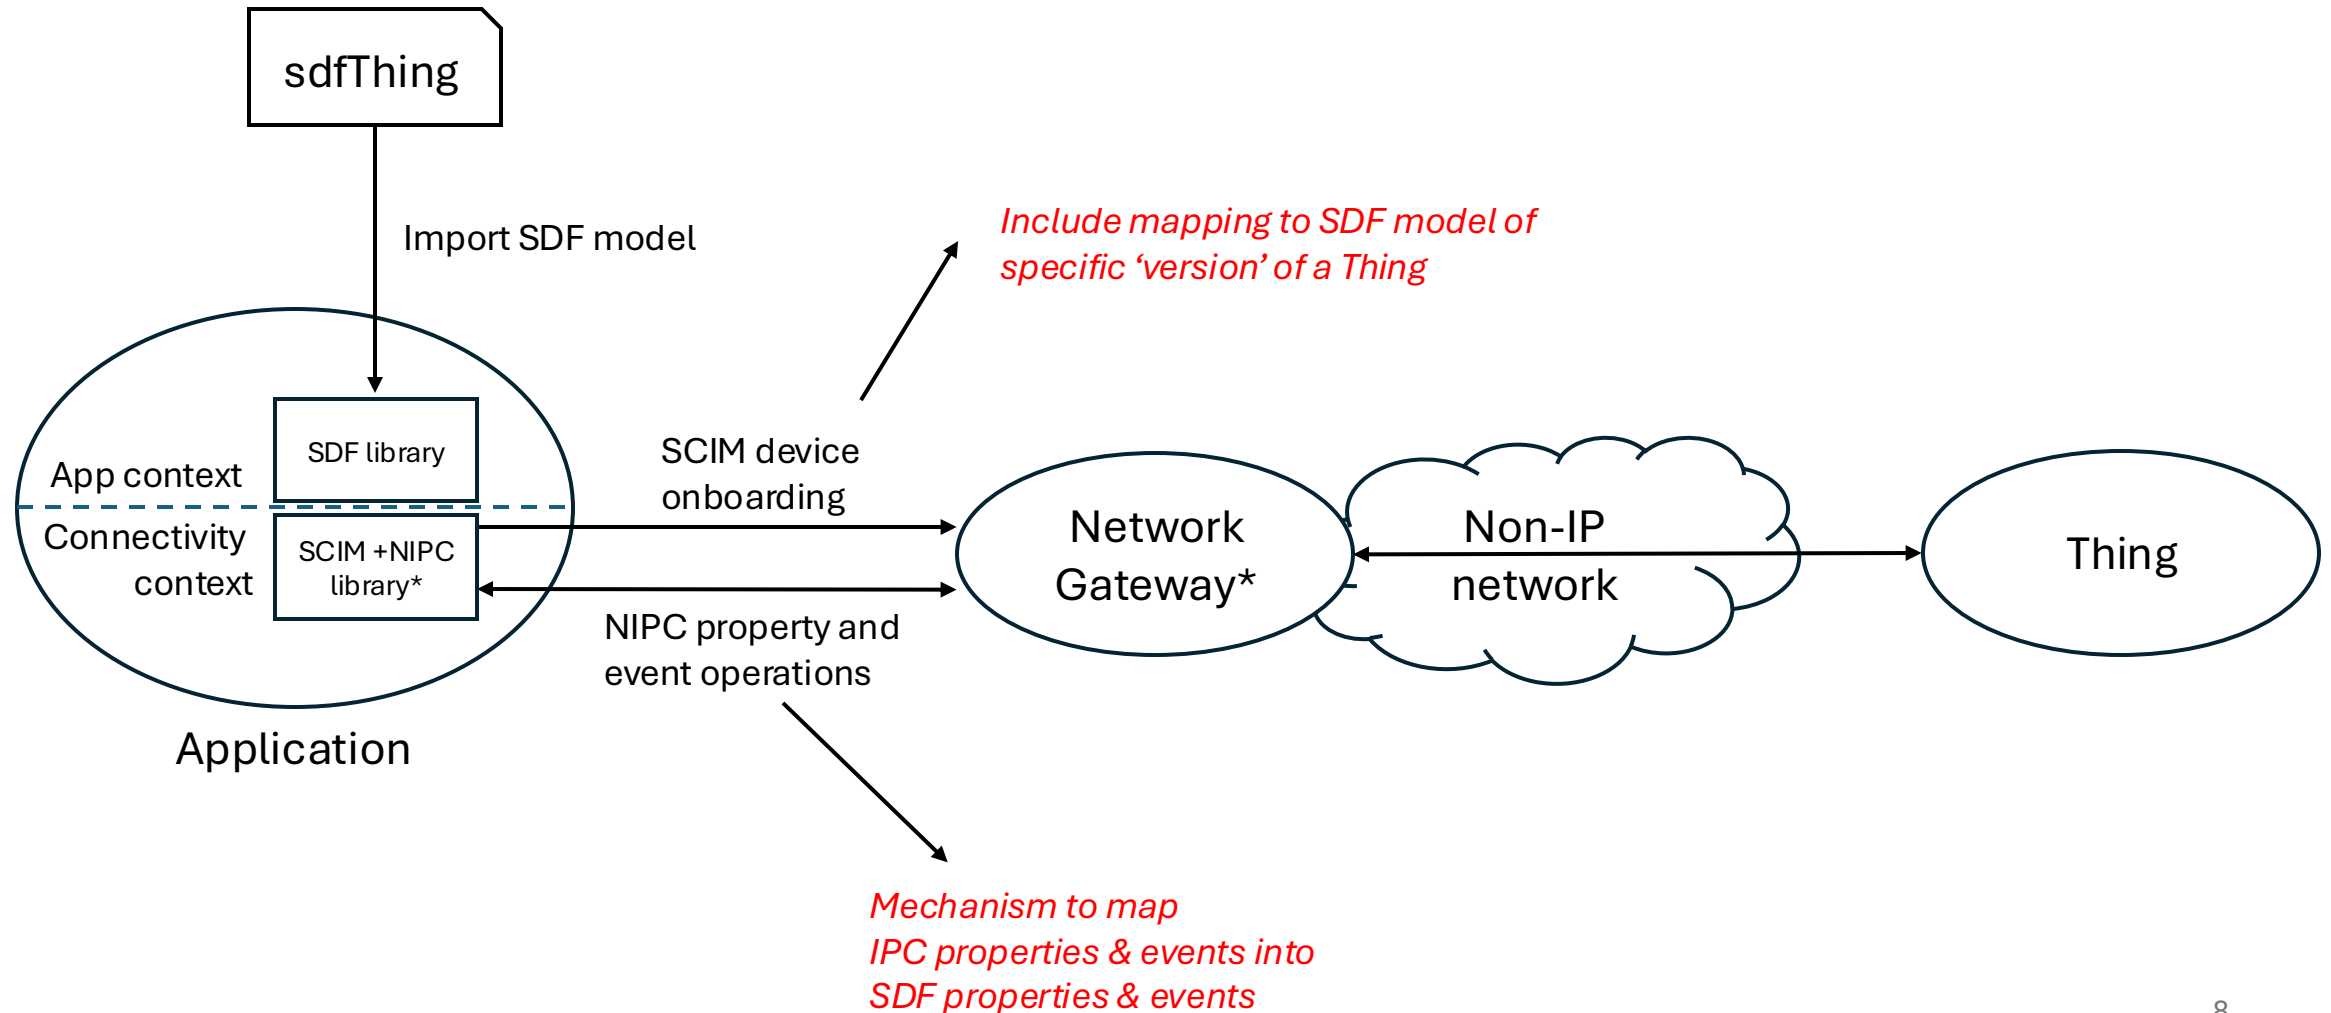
sdfThing

Import SDF model

Include mapping to SDF model of specific ‘version’ of a Thing

SDF library

App context

Connectivity context

SCIM +NIPC library*

SCIM device onboarding

Network Gateway*

Non-IP network

Thing

NIPC property and event operations

Application

Mechanism to map IPC properties & events into SDF properties & events

8